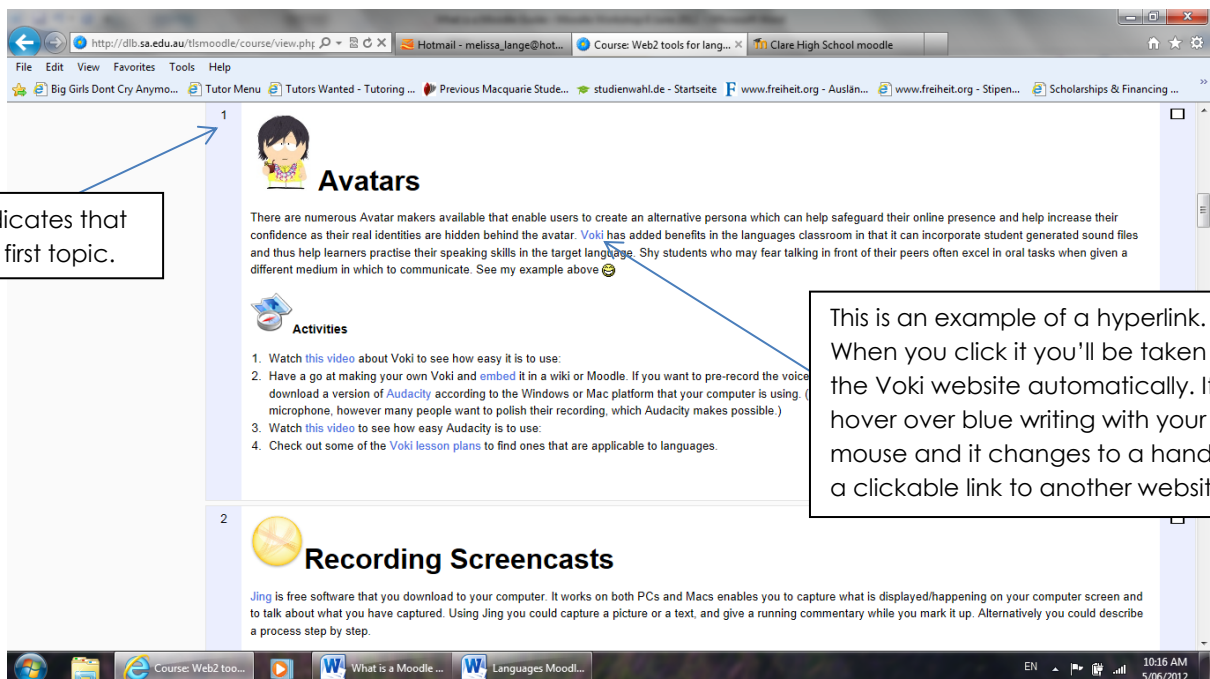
What is a Moodle Guide - Moodle Workshop 6 Levels MLC - Microsoft Word

http://dlb.sa.edu.au/tlsmoodle/course/view.php
Hotmail - melissa_lange@hot...
Course: Web2 tools for lang...
Clare High School moodle

File Edit View Favorites Tools Help

Big Girls Dont Cry Anymo... Tutor Menu Tutors Wanted - Tutoring ... Previous Macquarie Stude... studienwahl.de - Startseite www.freiheit.org - Auslän... www.freiheit.org - Stipen... Scholarships & Financing ...

1

Avatars

There are numerous Avatar makers available that enable users to create an alternative persona which can help safeguard their online presence and help increase their confidence as their real identities are hidden behind the avatar. Voki has added benefits in the languages classroom in that it can incorporate student generated sound files and thus help learners practise their speaking skills in the target language. Shy students who may fear talking in front of their peers often excel in oral tasks when given a different medium in which to communicate. See my example above

Activities

1. Watch this video about Voki to see how easy it is to use:
2. Have a go at making your own Voki and embed it in a wiki or Moodle. If you want to pre-record the voice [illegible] download a version of Audacity according to the Windows or Mac platform that your computer is using. ( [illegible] microphone, however many people want to polish their recording, which Audacity makes possible.)
3. Watch this video to see how easy Audacity is to use:
4. Check out some of the Voki lesson plans to find ones that are applicable to languages.

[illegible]dicates that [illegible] first topic.

This is an example of a hyperlink. When you click it you'll be taken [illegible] the Voki website automatically. I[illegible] hover over blue writing with your mouse and it changes to a hand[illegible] a clickable link to another websit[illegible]

2

Recording Screencasts

Jing is free software that you download to your computer. It works on both PCs and Macs enables you to capture what is displayed/happening on your computer screen and to talk about what you have captured. Using Jing you could capture a picture or a text, and give a running commentary while you mark it up. Alternatively you could describe a process step by step.

Course: Web2 too...
What is a Moodle ...
Languages Moodl...
EN
10:16 AM
5/06/2012